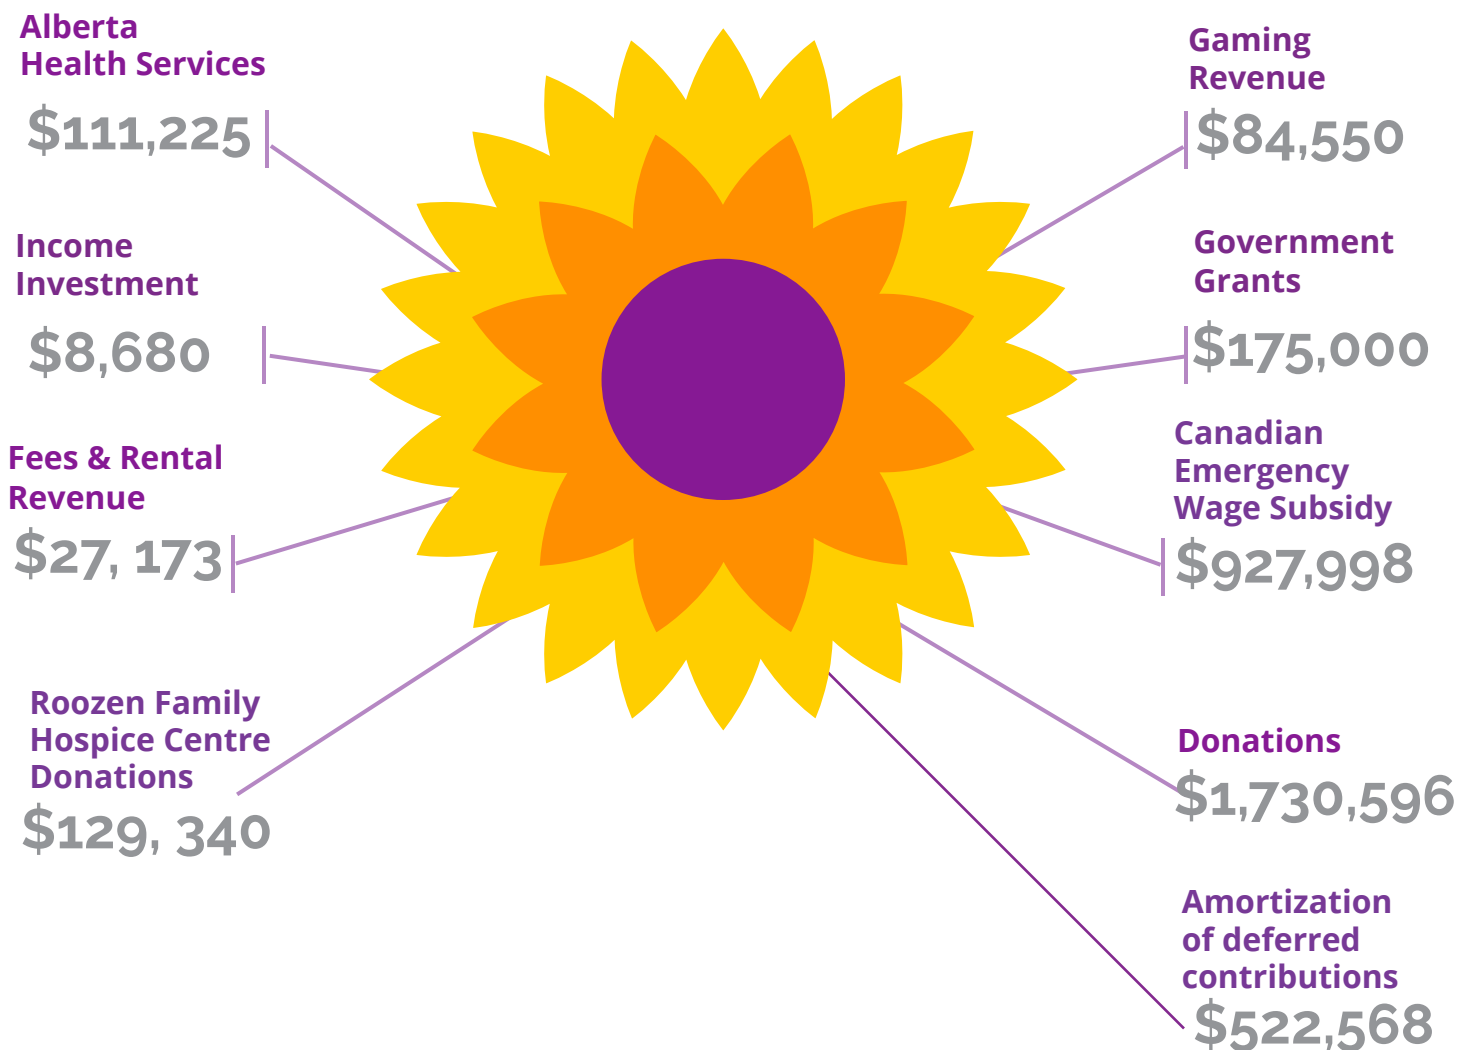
Alberta Health Services
$111,225

Income Investment
$8,680

Fees & Rental Revenue
$27, 173

Roozen Family Hospice Centre Donations
$129, 340

Gaming Revenue
$84,550

Government Grants
$175,000

Canadian Emergency Wage Subsidy
$927,998

Donations
$1,730,596

Amortization of deferred contributions
$522,568